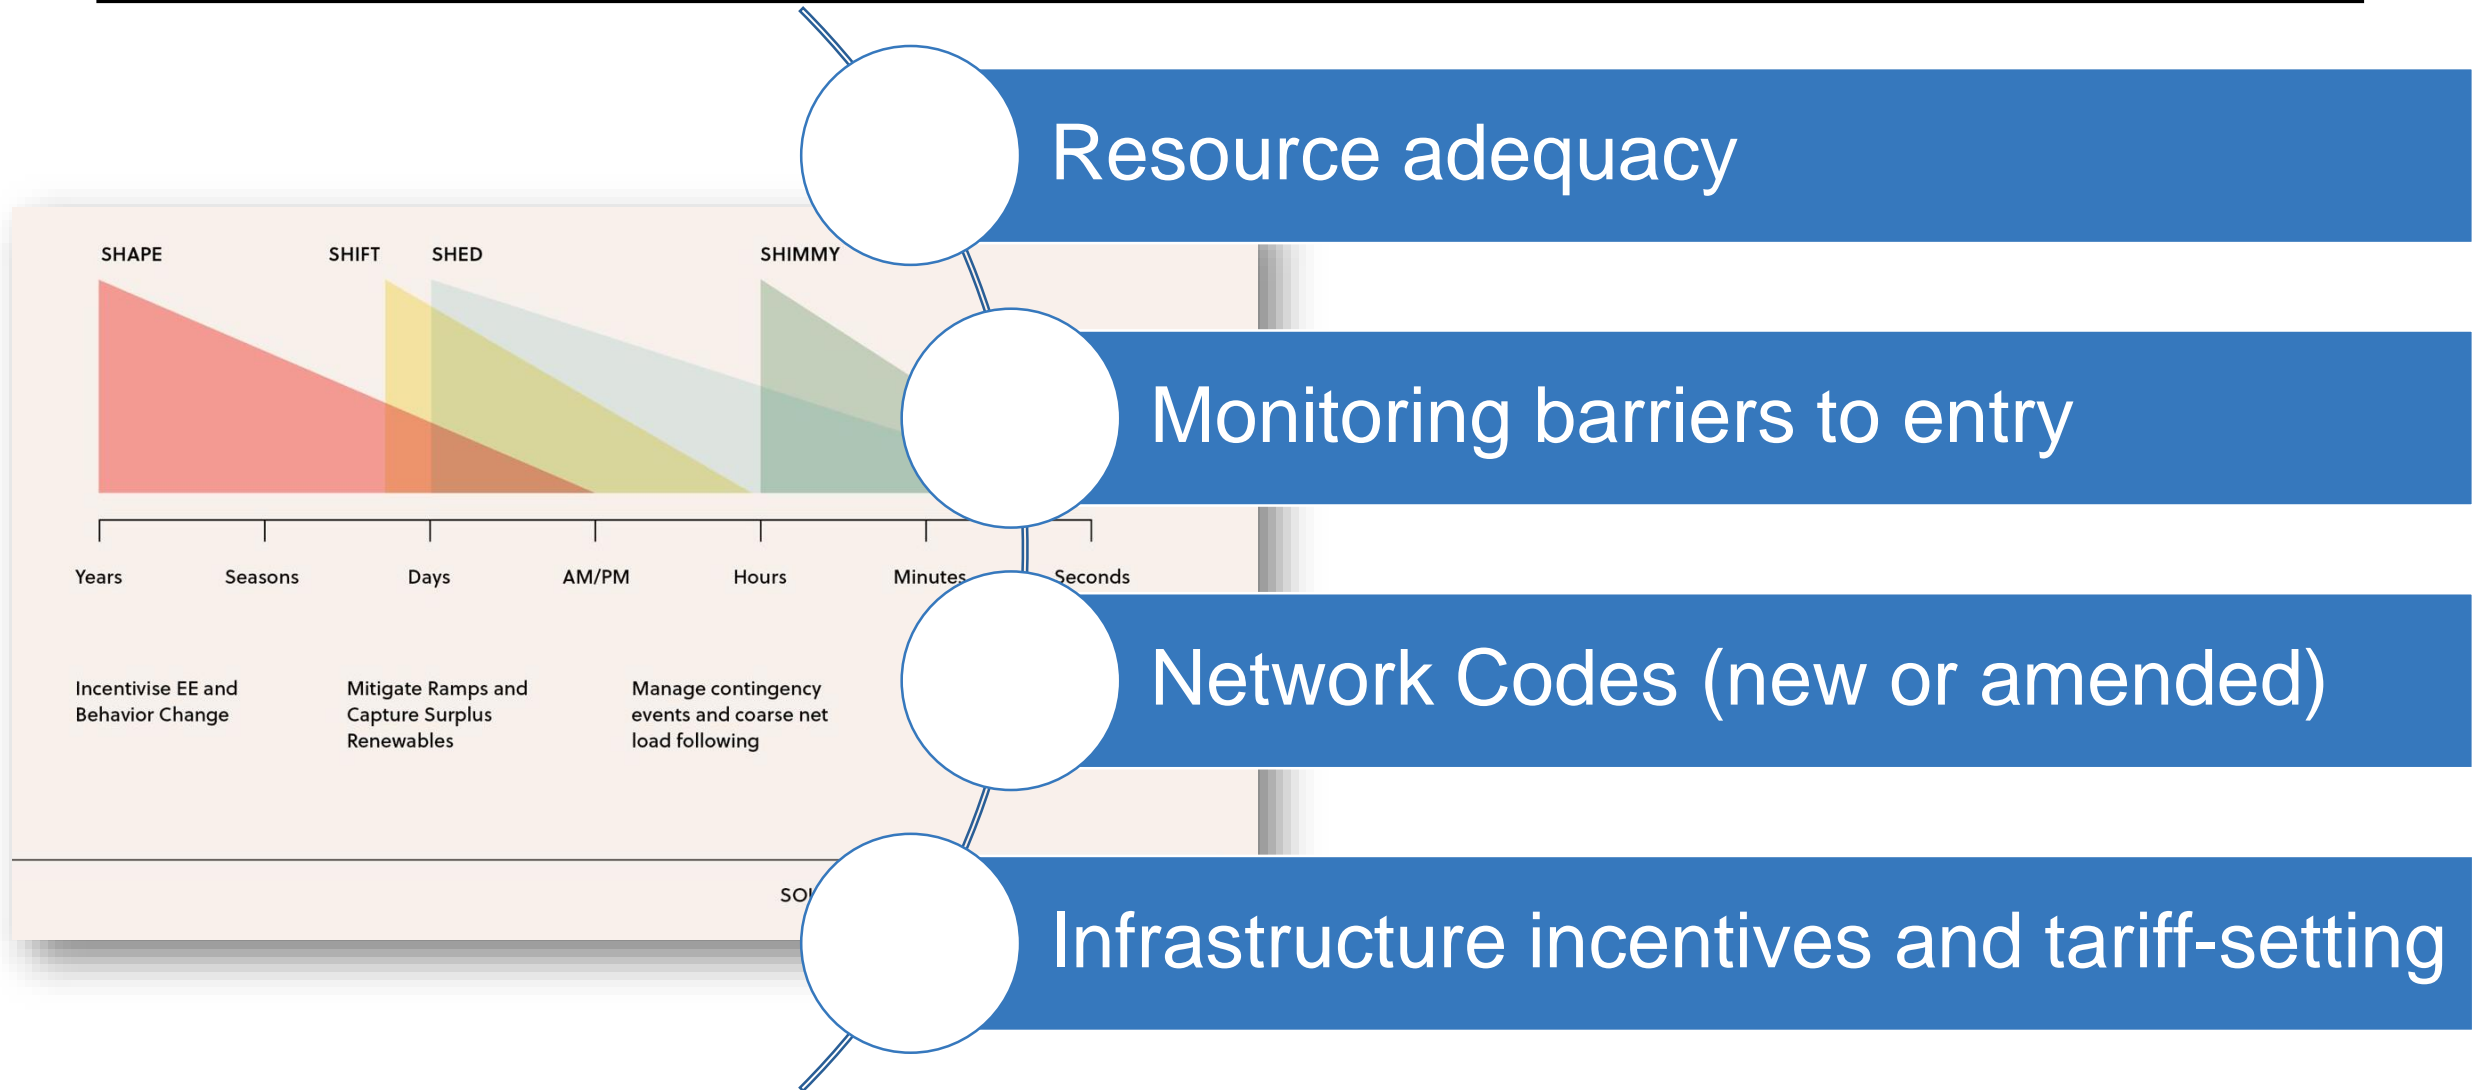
SHAPE

SHIFT

SHED

SHIMMY

Years

Seasons

Days

AM/PM

Hours

Minutes

Seconds

Incentivise EE and Behavior Change

Mitigate Ramps and Capture Surplus Renewables

Manage contingency events and coarse net load following

SO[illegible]

Resource adequacy

Monitoring barriers to entry

Network Codes (new or amended)

Infrastructure incentives and tariff-setting